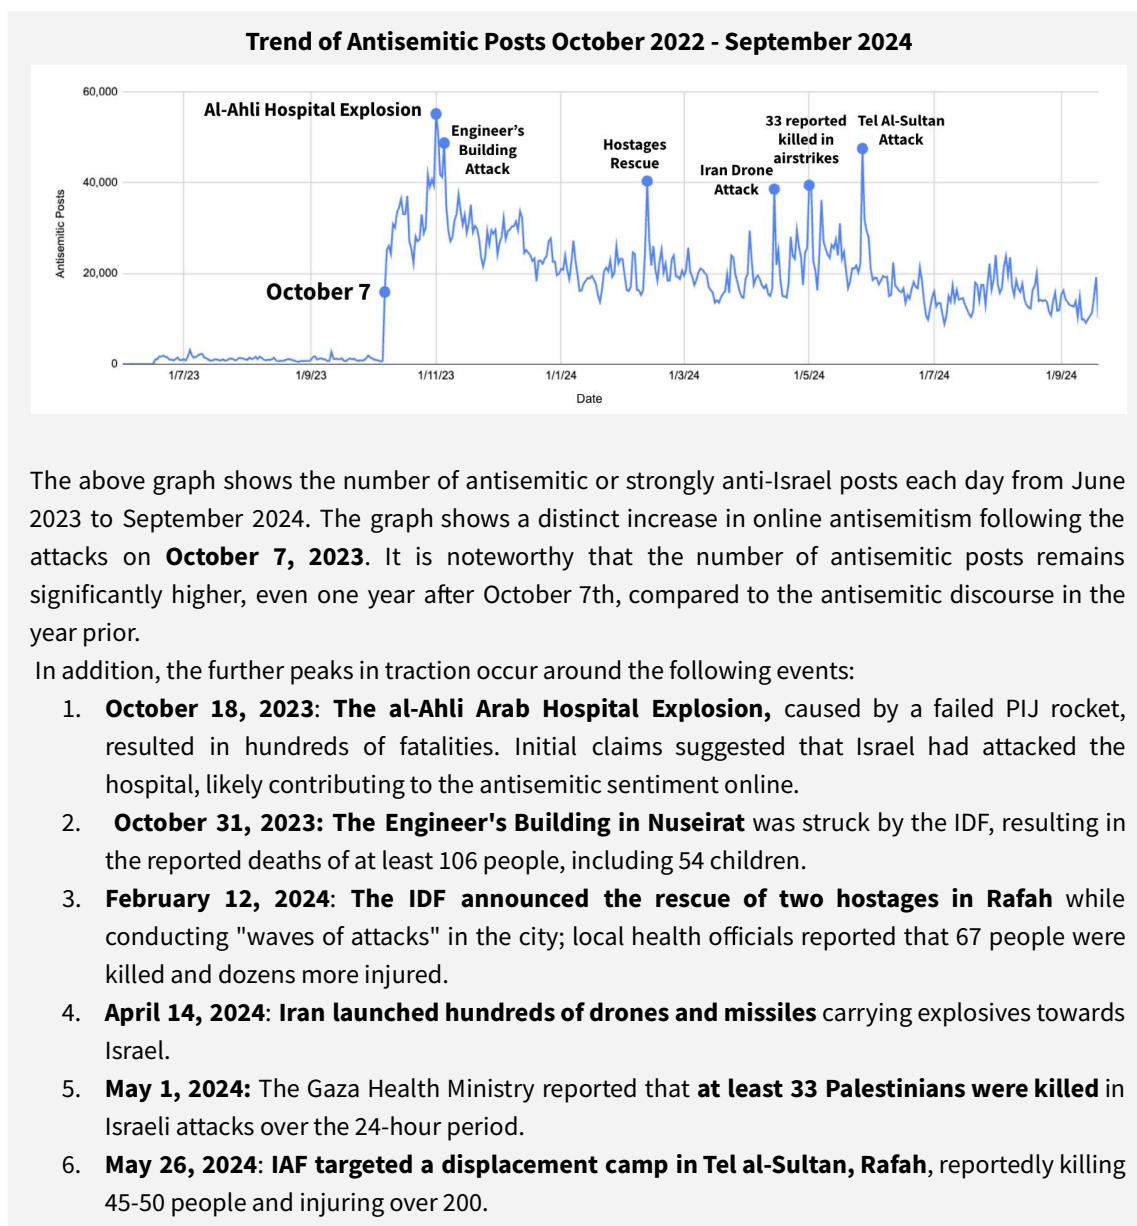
Trend of Antisemitic Posts October 2022 - September 2024

60,000
40,000
20,000
0
Antisemitic Posts

Al-Ahli Hospital Explosion
Engineer's Building Attack
Hostages Rescue
Iran Drone Attack
33 reported killed in airstrikes
Tel Al-Sultan Attack
October 7

1/7/23
1/9/23
1/11/23
1/1/24
1/3/24
1/5/24
1/7/24
1/9/24
Date

The above graph shows the number of antisemitic or strongly anti-Israel posts each day from June 2023 to September 2024. The graph shows a distinct increase in online antisemitism following the attacks on **October 7, 2023**. It is noteworthy that the number of antisemitic posts remains significantly higher, even one year after October 7th, compared to the antisemitic discourse in the year prior.

In addition, the further peaks in traction occur around the following events:

1. **October 18, 2023**: **The al-Ahli Arab Hospital Explosion,** caused by a failed PIJ rocket, resulted in hundreds of fatalities. Initial claims suggested that Israel had attacked the hospital, likely contributing to the antisemitic sentiment online.
2. **October 31, 2023: The Engineer's Building in Nuseirat** was struck by the IDF, resulting in the reported deaths of at least 106 people, including 54 children.
3. **February 12, 2024**: **The IDF announced the rescue of two hostages in Rafah** while conducting "waves of attacks" in the city; local health officials reported that 67 people were killed and dozens more injured.
4. **April 14, 2024**: **Iran launched hundreds of drones and missiles** carrying explosives towards Israel.
5. **May 1, 2024:** The Gaza Health Ministry reported that **at least 33 Palestinians were killed** in Israeli attacks over the 24-hour period.
6. **May 26, 2024**: **IAF targeted a displacement camp in Tel al-Sultan, Rafah**, reportedly killing 45-50 people and injuring over 200.